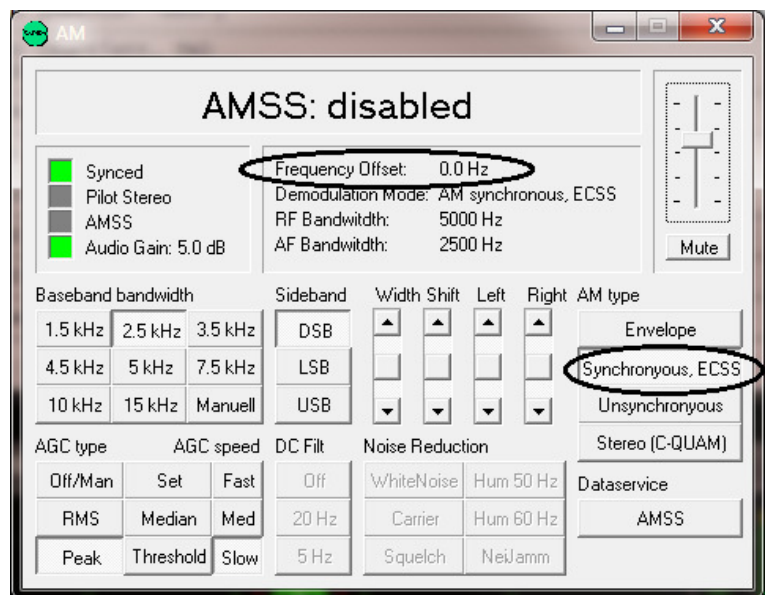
AM

AMSS: disabled

Synced
Pilot Stereo
AMSS
Audio Gain: 5.0 dB

Frequency Offset: 0.0 Hz
Demodulation Mode: AM synchronous, ECSS
RF Bandwidth: 5000 Hz
AF Bandwidth: 2500 Hz

Mute

Baseband bandwidth
1.5 kHz 2.5 kHz 3.5 kHz
4.5 kHz 5 kHz 7.5 kHz
10 kHz 15 kHz Manuell

Sideband
DSB
LSB
USB

Width Shift Left Right

AM type
Envelope
Synchronyous, ECSS
Unsynchronyous
Stereo (C-QUAM)

AGC type AGC speed
Off/Man Set Fast
RMS Median Med
Peak Threshold Slow

DC Filt
Off
20 Hz
5 Hz

Noise Reduction
WhiteNoise Hum 50 Hz
Carrier Hum 60 Hz
Squelch NeiJamm

Dataservice
AMSS